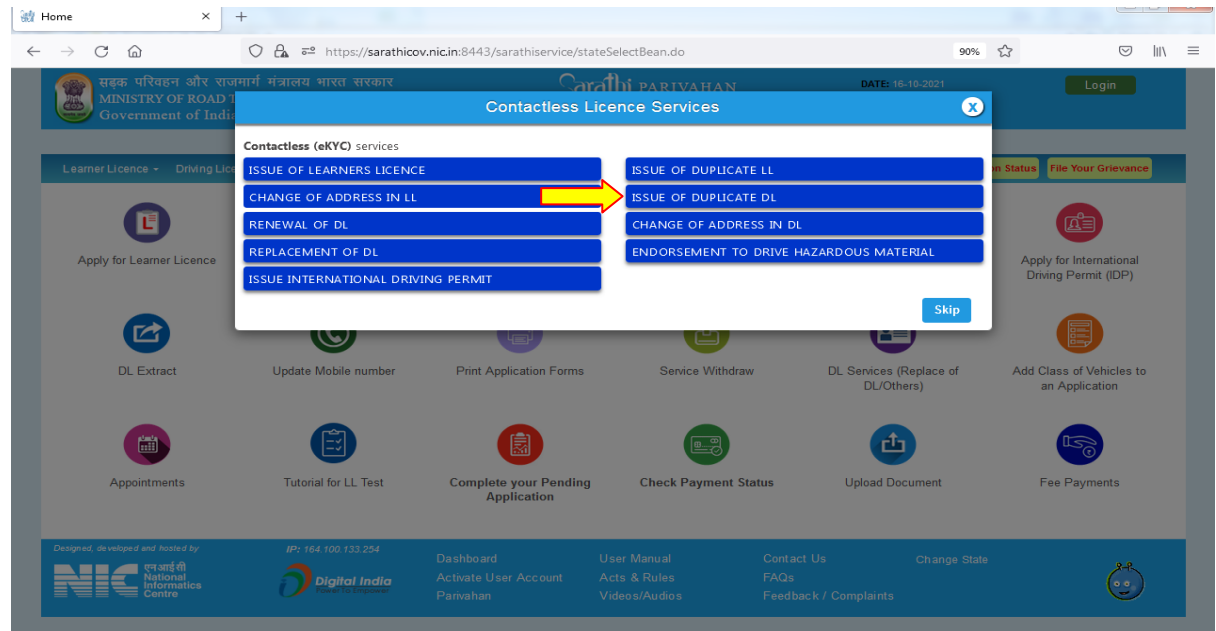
Home ×  +

https://sarathicov.nic.in:8443/sarathiservice/stateSelectBean.do 90%

सड़क परिवहन और राजमार्ग मंत्रालय भारत सरकार
MINISTRY OF ROAD T
Government of India

Sarathi PARIVAHAN

DATE: 16-10-2021

Login

Learner Licence ▾  Driving Lice

n Status  File Your Grievance

Contactless Licence Services

Contactless (eKYC) services

ISSUE OF LEARNERS LICENCE
CHANGE OF ADDRESS IN LL
RENEWAL OF DL
REPLACEMENT OF DL
ISSUE INTERNATIONAL DRIVING PERMIT

ISSUE OF DUPLICATE LL
ISSUE OF DUPLICATE DL
CHANGE OF ADDRESS IN DL
ENDORSEMENT TO DRIVE HAZARDOUS MATERIAL

Skip

Apply for Learner Licence

Apply for International Driving Permit (IDP)

DL Extract

Update Mobile number

Print Application Forms

Service Withdraw

DL Services (Replace of DL/Others)

Add Class of Vehicles to an Application

Appointments

Tutorial for LL Test

Complete your Pending Application

Check Payment Status

Upload Document

Fee Payments

Designed, developed and hosted by

एनआईसी National Informatics Centre

IP: 164.100.133.254

Digital India Power To Empower

Dashboard
Activate User Account
Parivahan

User Manual
Acts & Rules
Videos/Audios

Contact Us
FAQs
Feedback / Complaints

Change State